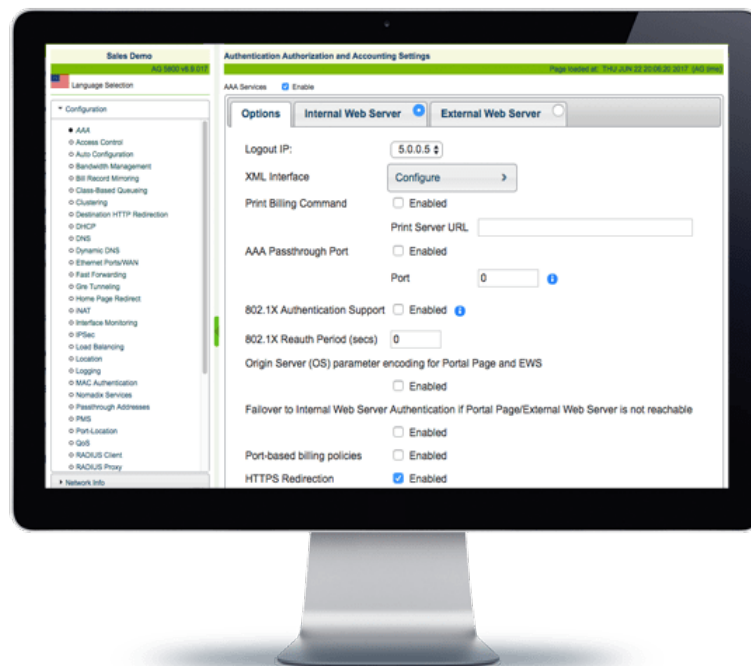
Sales Demo
AG 5900 v6.9.017
Language Selection

Configuration
AAA
Access Control
Auto Configuration
Bandwidth Management
Bill Record Mirroring
Class-Based Queuing
Clustering
Destination HTTP Redirection
DHCP
DNS
Dynamic DNS
Ethernet Ports/WAN
Fast Forwarding
Gre Tunneling
Home Page Redirect
iNAT
Interface Monitoring
IPSec
Load Balancing
Location
Logging
MAC Authentication
Nomadix Services
Passthrough Addresses
PMS
Port-Location
QoS
RADIUS Client
RADIUS Proxy
Network Info

Authentication Authorization and Accounting Settings
Page loaded at: THU JUN 22 20:05:20 2017 (AG time)
AAA Services Enable

Options | Internal Web Server | External Web Server

Logout IP: 5.0.0.5
XML Interface Configure
Print Billing Command Enabled
Print Server URL
AAA Passthrough Port Enabled
Port 0
802.1X Authentication Support Enabled
802.1X Reauth Period (secs) 0
Origin Server (OS) parameter encoding for Portal Page and EWS
Enabled
Failover to Internal Web Server Authentication if Portal Page/External Web Server is not reachable
Enabled
Port-based billing policies Enabled
HTTPS Redirection Enabled